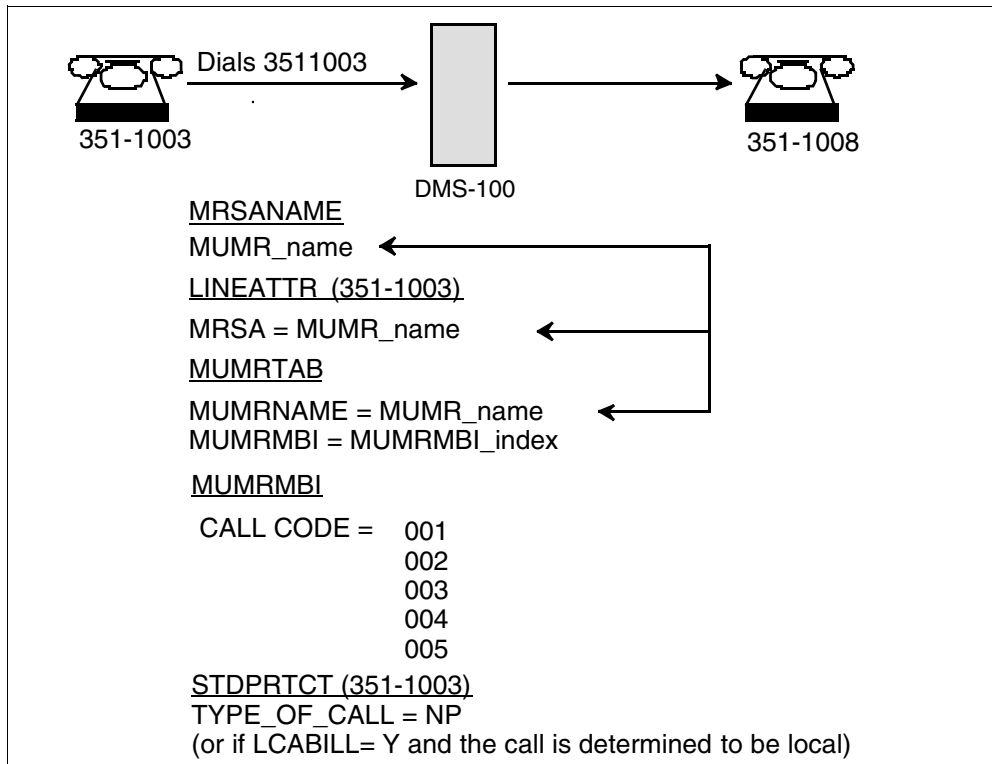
Dials 3511003

351-1003

DMS-100

351-1008

MRSANAME

MUMR_name

LINEATTR (351-1003)

MRSA = MUMR_name

MUMRTAB

MUMRNAME = MUMR_name
MUMRMBI = MUMRMBI_index

MUMRMBI

CALL CODE = 001
002
003
004
005

STDPRTCT (351-1003)
TYPE_OF_CALL = NP
(or if LCABILL= Y and the call is determined to be local)